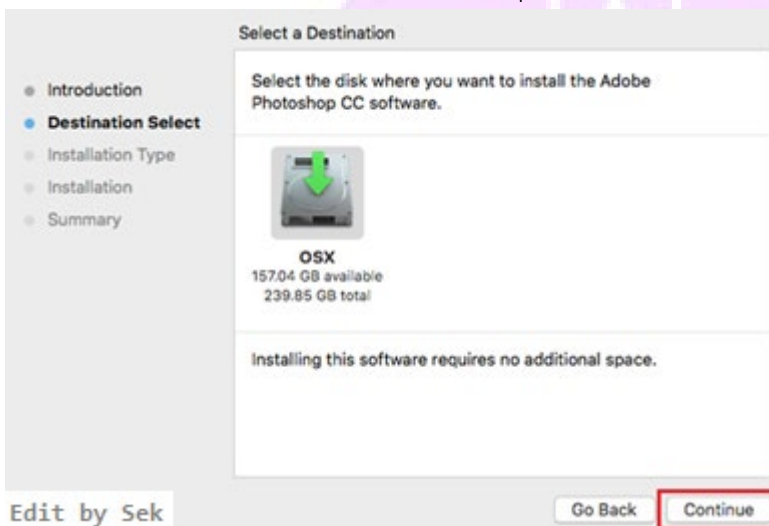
Select a Destination

Introduction
Destination Select
Installation Type
Installation
Summary

Select the disk where you want to install the Adobe Photoshop CC software.

OSX
157.04 GB available
239.85 GB total

Installing this software requires no additional space.

Edit by Sek

Go Back
Continue